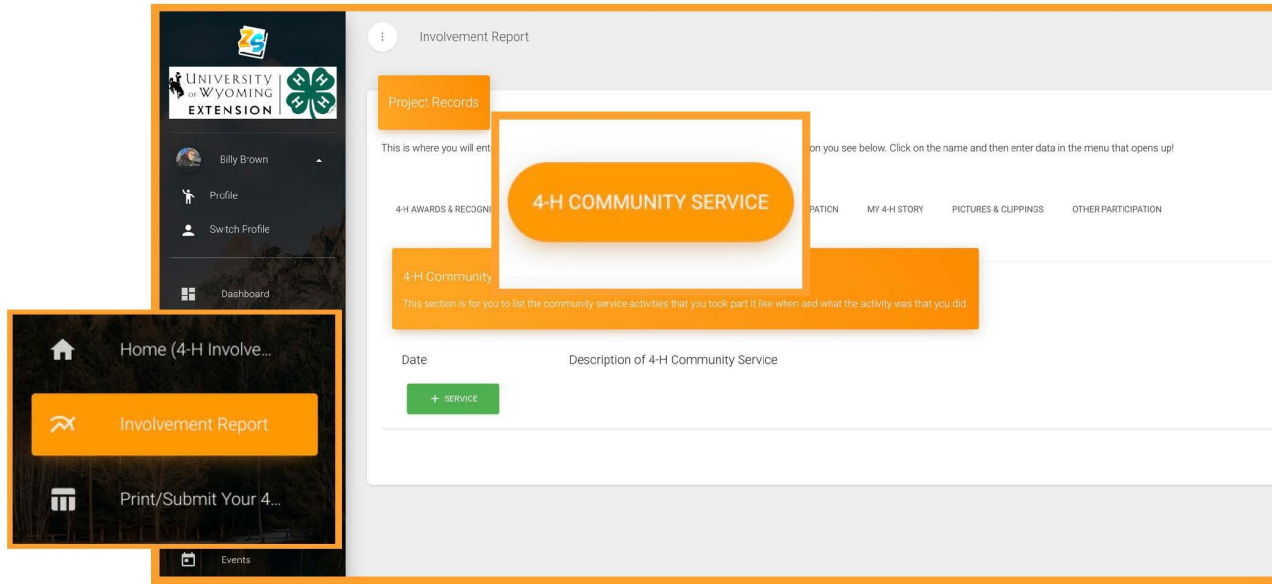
ZS

UNIVERSITY OF WYOMING EXTENSION

H H H H

Billy Brown

Profile

Switch Profile

Dashboard

Home (4-H Involve...

Involvement Report

Print/Submit Your 4...

Events

Involvement Report

Project Records

This is where you will ent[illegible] on you see below. Click on the name and then enter data in the menu that opens up!

4-H AWARDS & RECOGNI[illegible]

4-H COMMUNITY SERVICE

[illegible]PATION MY 4-H STORY PICTURES & CLIPPINGS OTHER PARTICIPATION

4-H Community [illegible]

This section is for you to list the community service activities that you took part it like when and what the activity was that you did.

Date

Description of 4-H Community Service

+ SERVICE